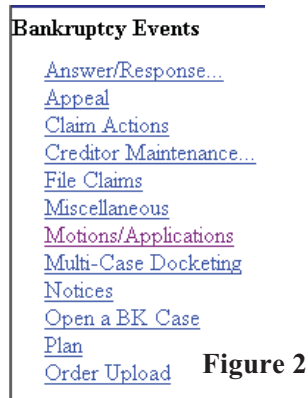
Bankruptcy Events

Answer/Response...
Appeal
Claim Actions
Creditor Maintenance...
File Claims
Miscellaneous
Motions/Applications
Multi-Case Docketing
Notices
Open a BK Case
Plan
Order Upload

Figure 2